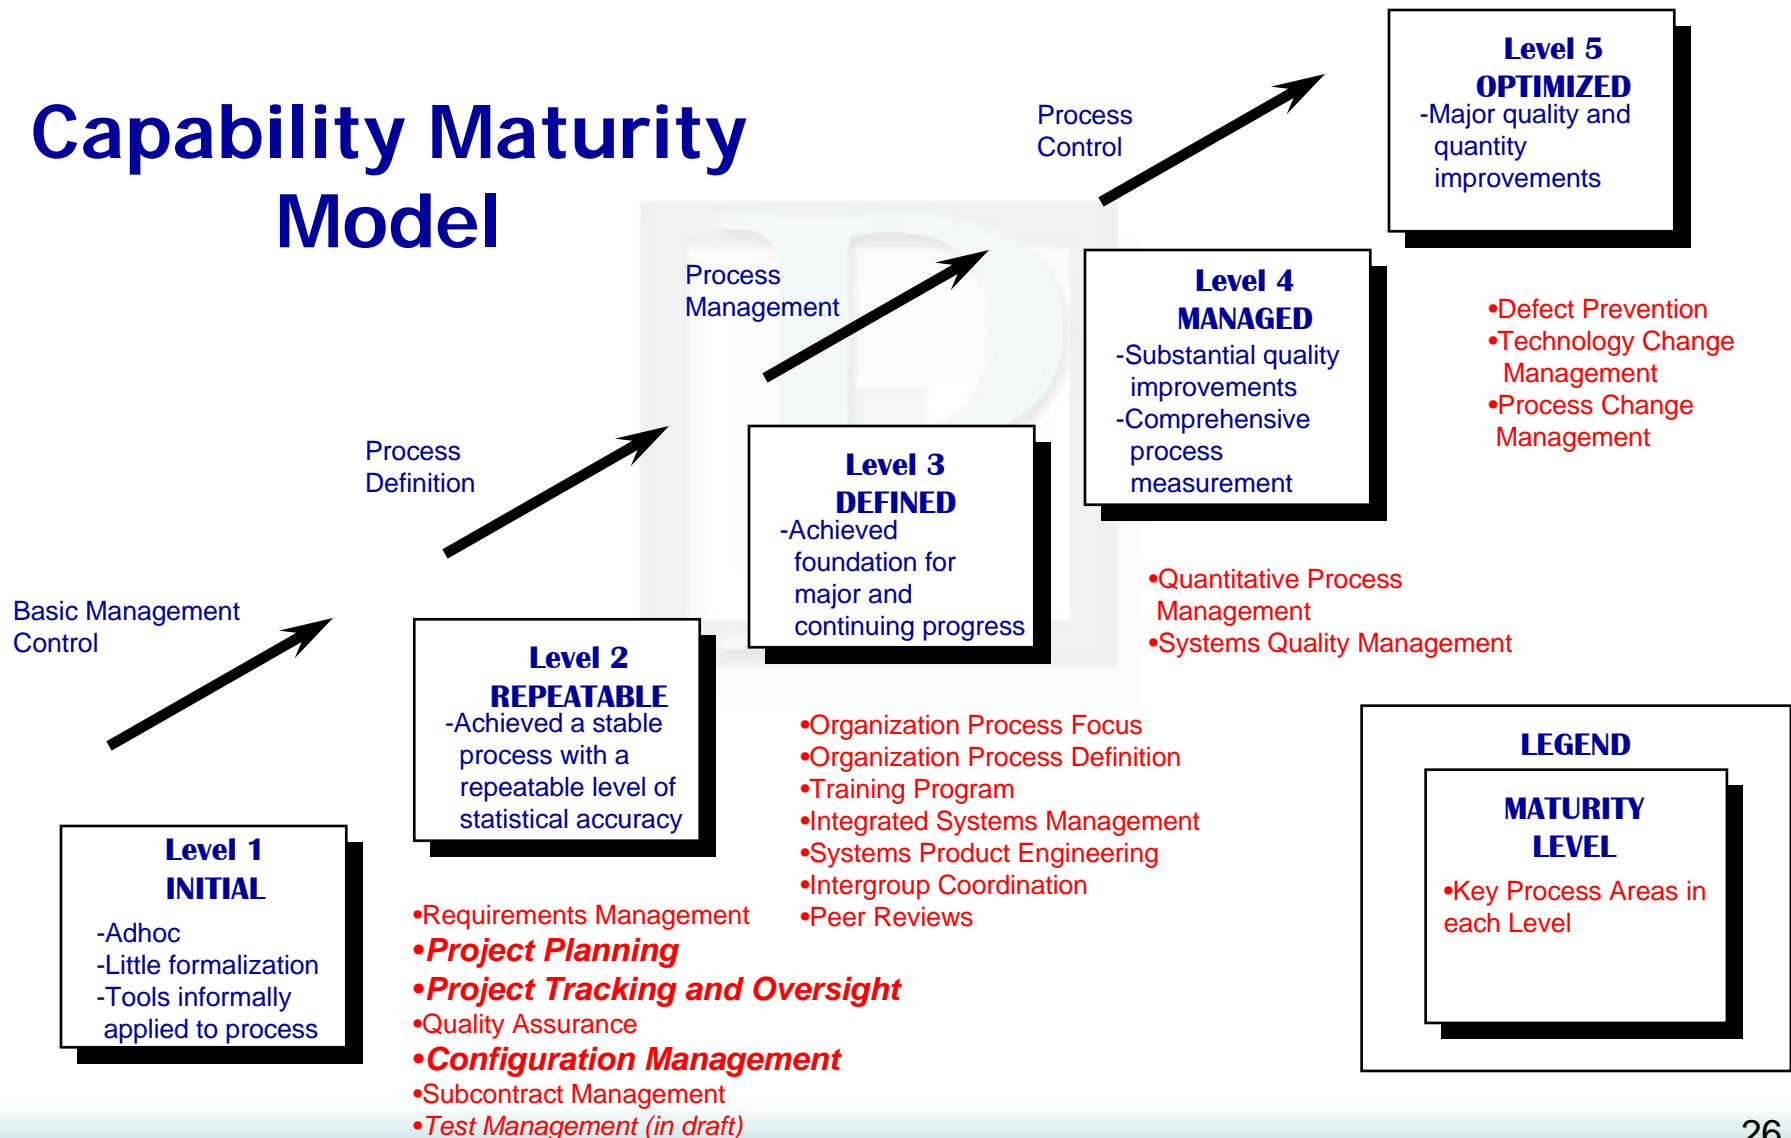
Capability Maturity Model

Level 5
OPTIMIZED
-Major quality and quantity improvements

Process Control

Process Management

Level 4
MANAGED
-Substantial quality improvements
-Comprehensive process measurement

•Defect Prevention
•Technology Change Management
•Process Change Management

Process Definition

Level 3
DEFINED
-Achieved foundation for major and continuing progress

•Quantitative Process Management
•Systems Quality Management

Basic Management Control

Level 2
REPEATABLE
-Achieved a stable process with a repeatable level of statistical accuracy

•Organization Process Focus
•Organization Process Definition
•Training Program
•Integrated Systems Management
•Systems Product Engineering
•Intergroup Coordination
•Peer Reviews

LEGEND

MATURITY LEVEL
•Key Process Areas in each Level

Level 1
INITIAL
-Adhoc
-Little formalization
-Tools informally applied to process

•Requirements Management
•Project Planning
•Project Tracking and Oversight
•Quality Assurance
•Configuration Management
•Subcontract Management
•Test Management (in draft)

26